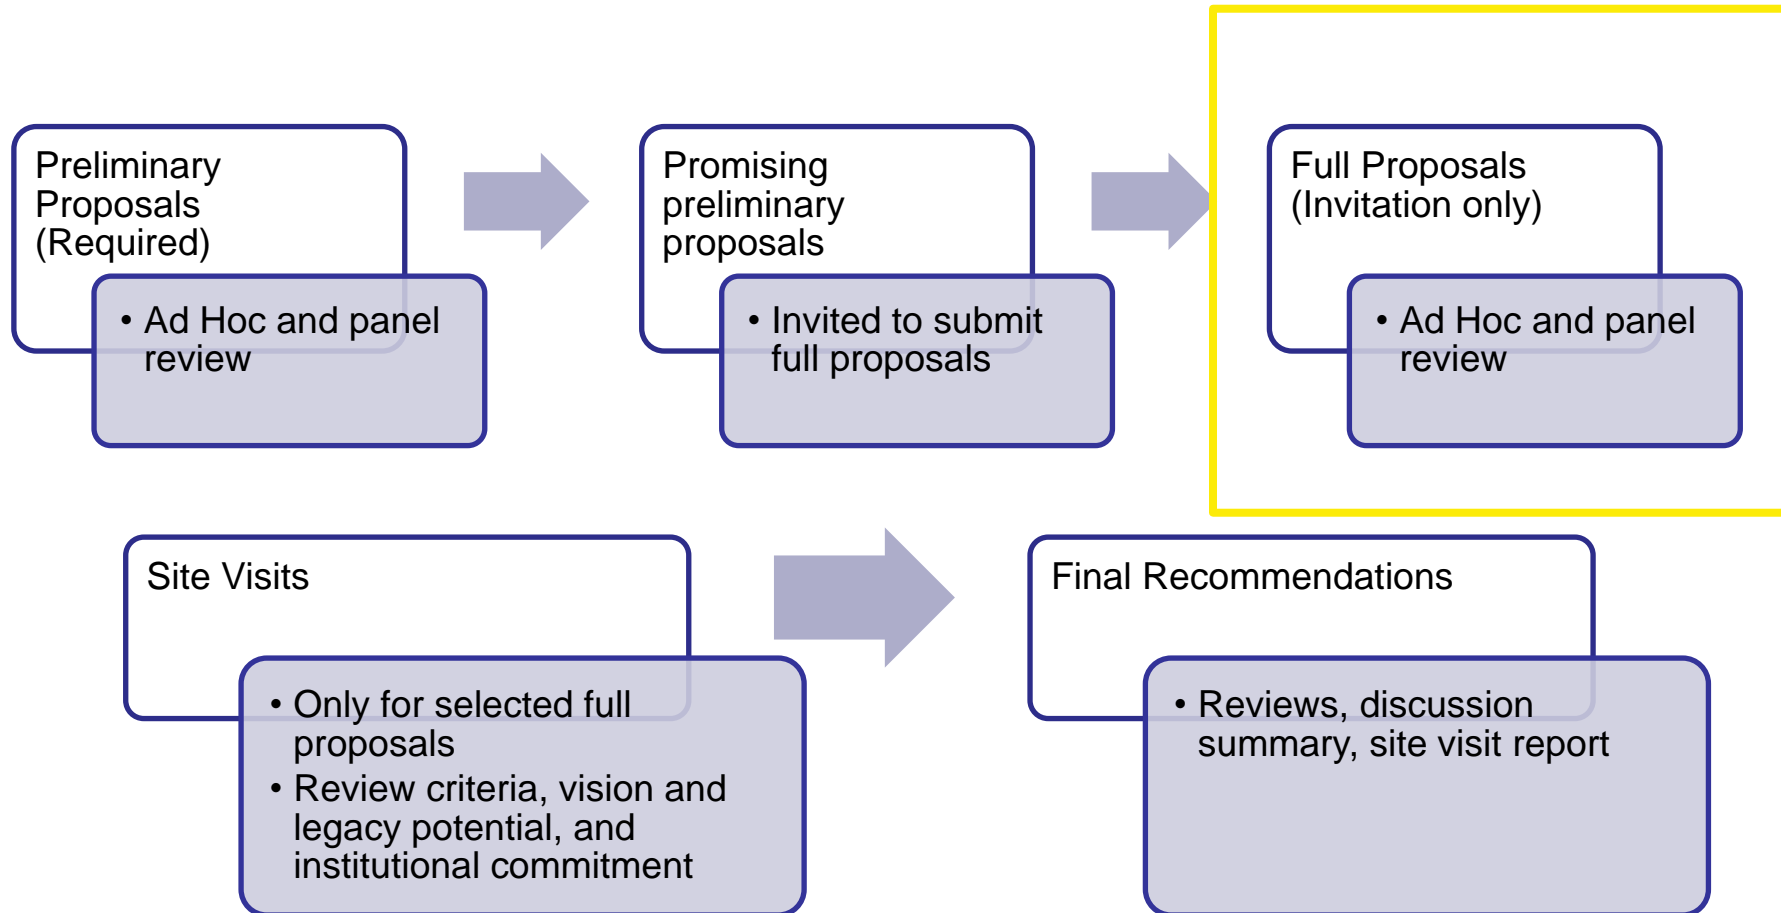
Preliminary Proposals (Required)

• Ad Hoc and panel review

Promising preliminary proposals

• Invited to submit full proposals

Full Proposals (Invitation only)

• Ad Hoc and panel review

Site Visits

• Only for selected full proposals
• Review criteria, vision and legacy potential, and institutional commitment

Final Recommendations

• Reviews, discussion summary, site visit report